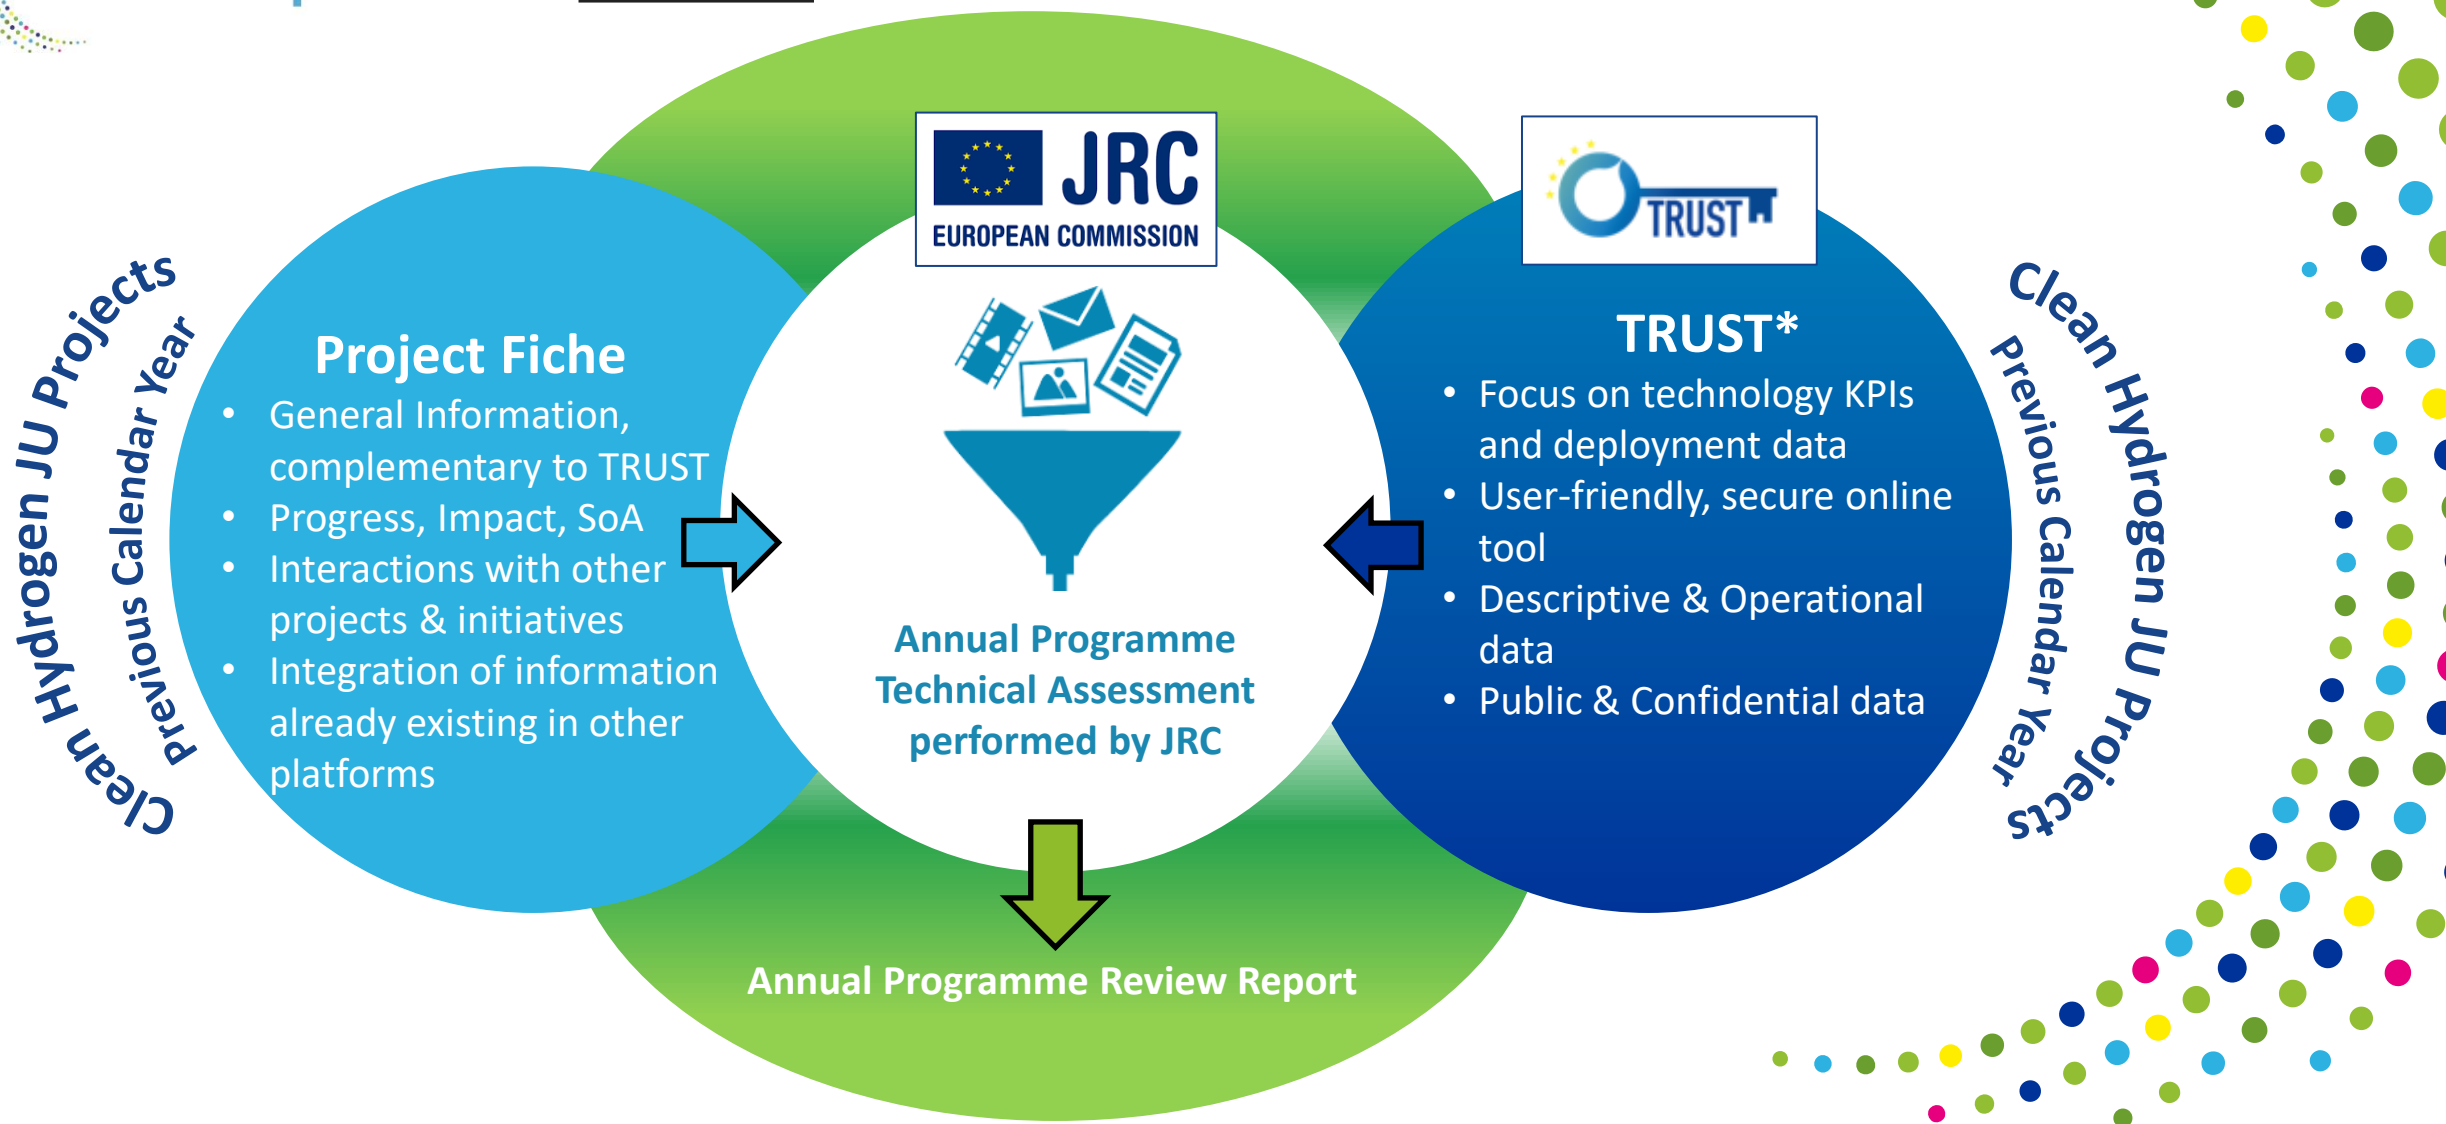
Clean Hydrogen JU Projects
Previous Calendar Year

Project Fiche
- General Information, complementary to TRUST
- Progress, Impact, SoA
- Interactions with other projects & initiatives
- Integration of information already existing in other platforms

JRC
EUROPEAN COMMISSION

Annual Programme Technical Assessment performed by JRC

TRUST

TRUST*
- Focus on technology KPIs and deployment data
- User-friendly, secure online tool
- Descriptive & Operational data
- Public & Confidential data

Clean Hydrogen JU Projects
Previous Calendar Year

Annual Programme Review Report